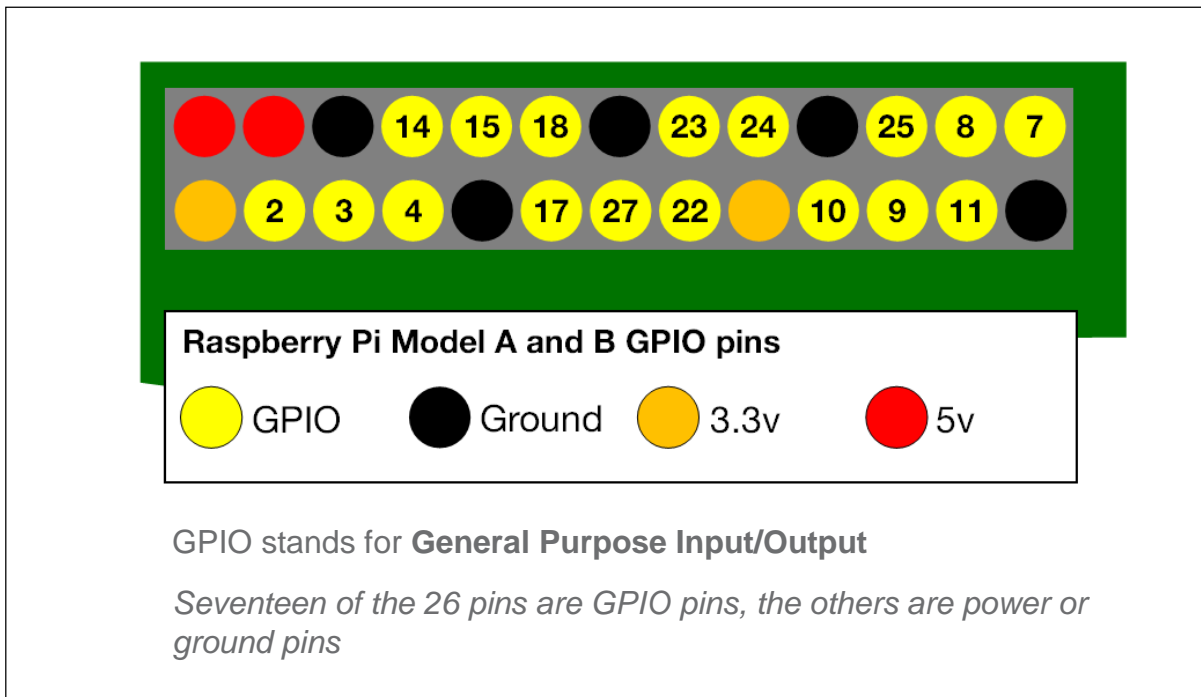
14 15 18 23 24 25 8 7

2 3 4 17 27 22 10 9 11

Raspberry Pi Model A and B GPIO pins

GPIO Ground 3.3v 5v

GPIO stands for **General Purpose Input/Output**

*Seventeen of the 26 pins are GPIO pins, the others are power or ground pins*